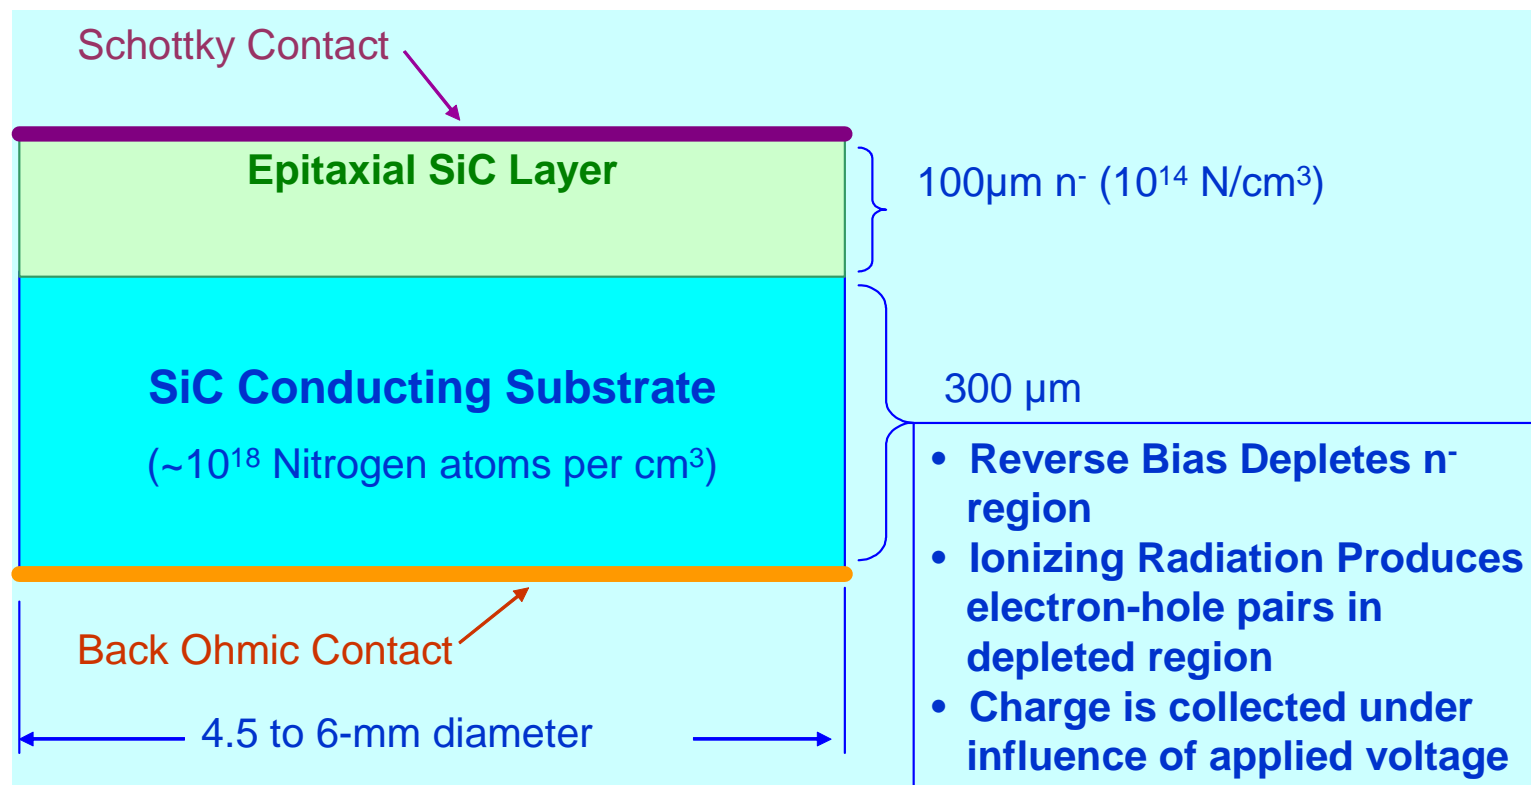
Schottky Contact

Epitaxial SiC Layer

100μm n$^-$ (10$^{14}$ N/cm$^3$)

SiC Conducting Substrate

(~10$^{18}$ Nitrogen atoms per cm$^3$)

300 μm

- Reverse Bias Depletes n$^-$ region
- Ionizing Radiation Produces electron-hole pairs in depleted region
- Charge is collected under influence of applied voltage

Back Ohmic Contact

4.5 to 6-mm diameter